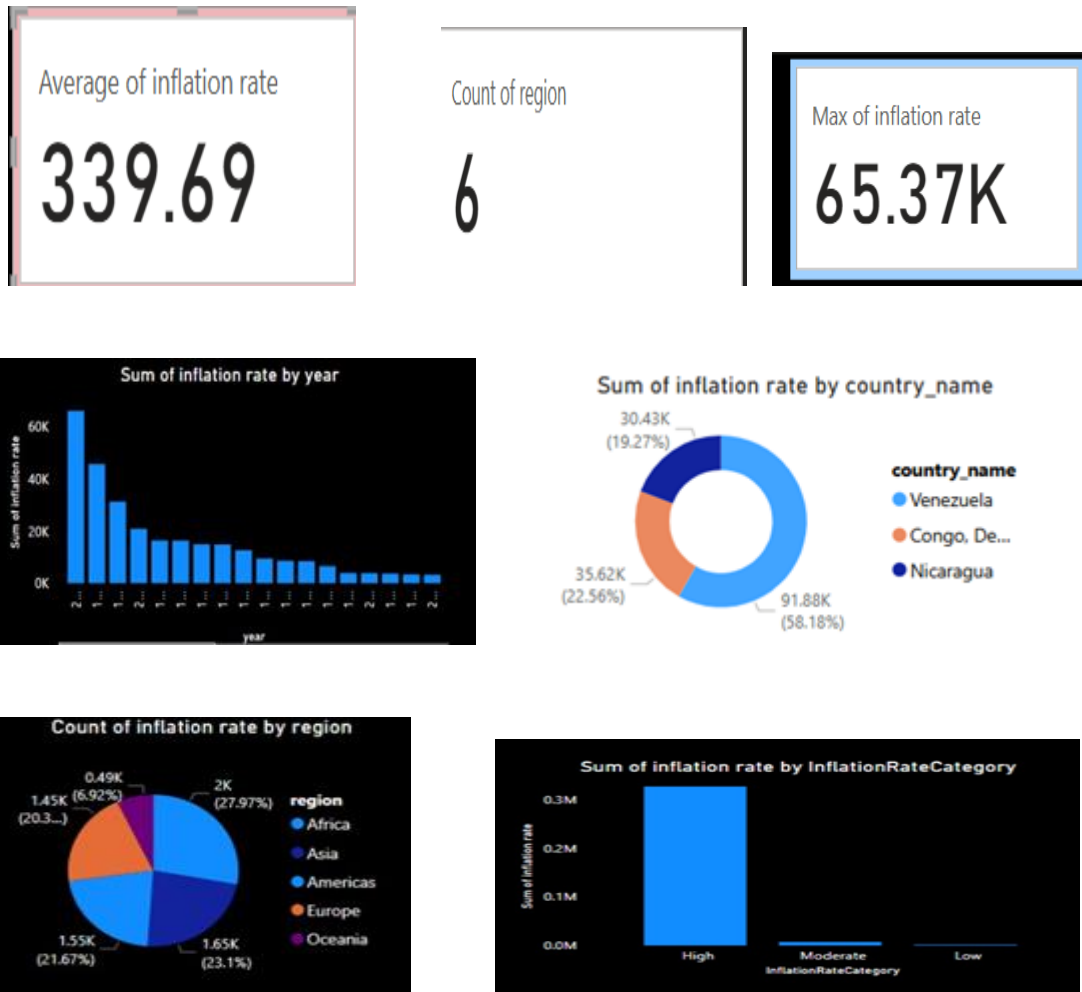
Average of inflation rate
339.69

Count of region
6

Max of inflation rate
65.37K

Sum of inflation rate by year
Sum of inflation rate
60K
40K
20K
0K
2...
1...
1...
2...
1...
1...
1...
1...
1...
1...
1...
1...
1...
1...
2...
1...
1...
2...
year

Sum of inflation rate by country_name
30.43K
(19.27%)
35.62K
(22.56%)
91.88K
(58.18%)
country_name
Venezuela
Congo, De...
Nicaragua

Count of inflation rate by region
0.49K
(6.92%)
1.45K
(20.3...)
2K
(27.97%)
1.55K
(21.67%)
1.65K
(23.1%)
region
Africa
Asia
Americas
Europe
Oceania

Sum of inflation rate by InflationRateCategory
Sum of inflation rate
0.3M
0.2M
0.1M
0.0M
High
Moderate
Low
InflationRateCategory